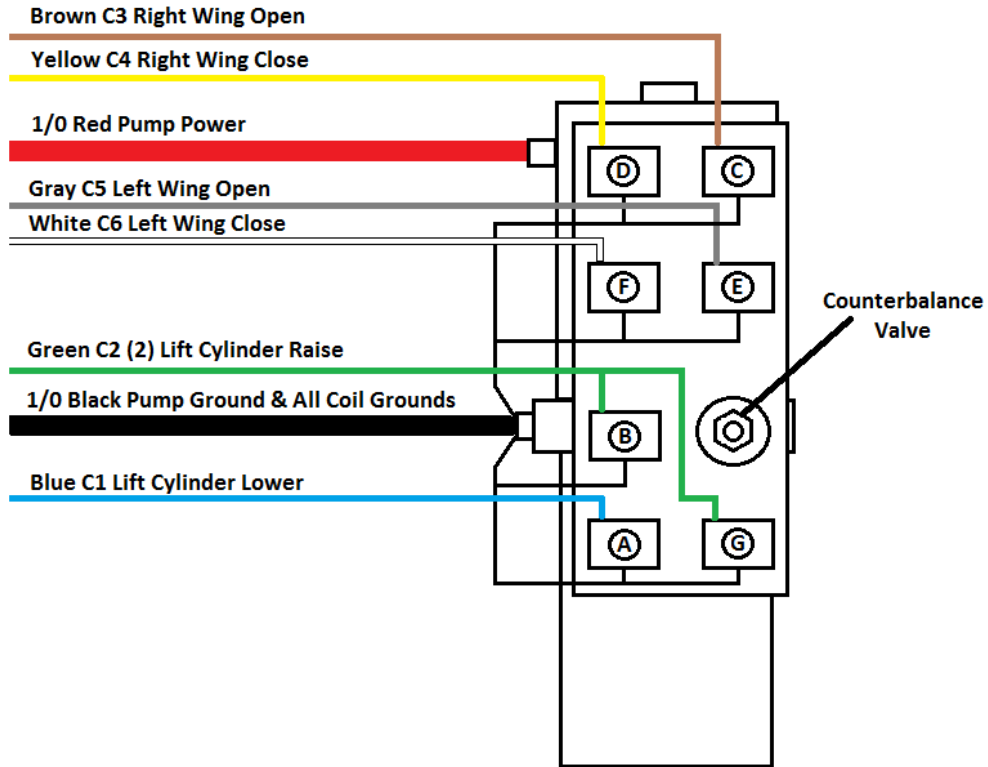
Brown C3 Right Wing Open

Yellow C4 Right Wing Close

1/0 Red Pump Power

D

C

Gray C5 Left Wing Open

White C6 Left Wing Close

F

E

Counterbalance Valve

Green C2 (2) Lift Cylinder Raise

1/0 Black Pump Ground & All Coil Grounds

B

Blue C1 Lift Cylinder Lower

A

G